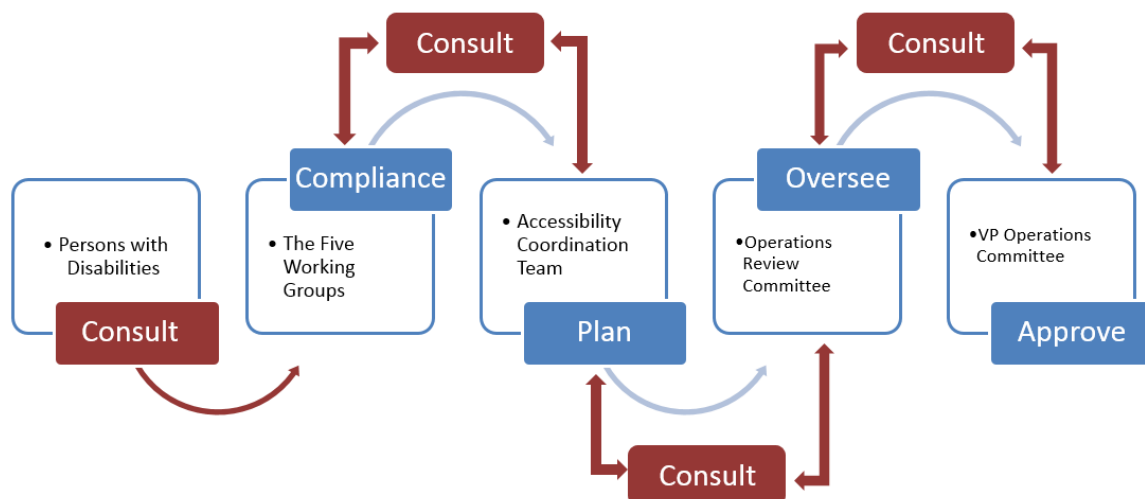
Consult

Consult

• Persons with Disabilities

Consult

Compliance

• The Five Working Groups

• Accessibility Coordination Team

Plan

Oversee

•Operations Review Committee

•VP Operations Committee

Approve

Consult